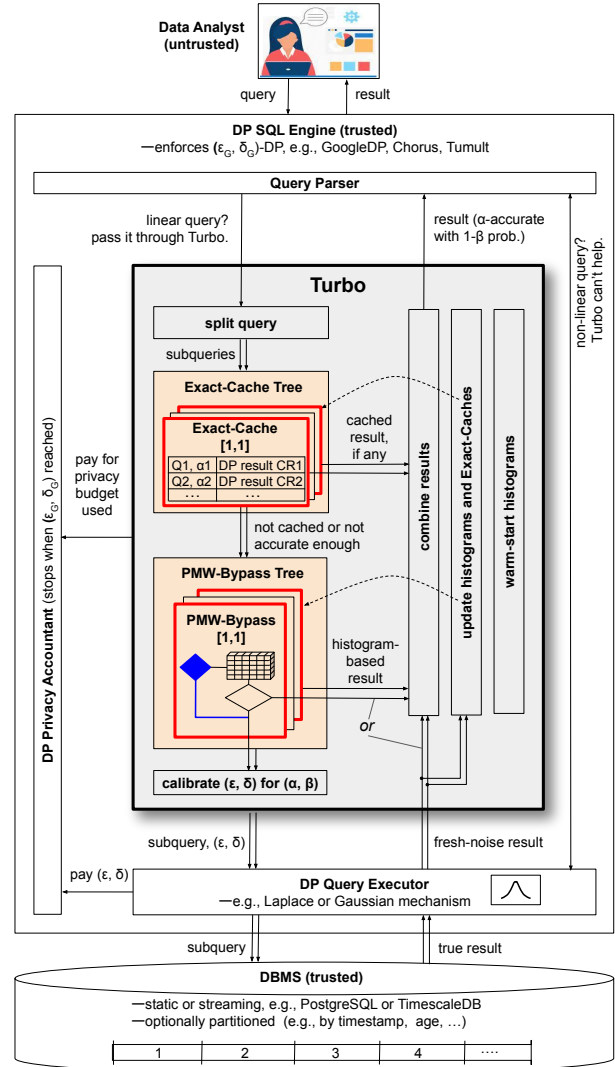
Data Analyst
(untrusted)

query
result

DP SQL Engine (trusted)
—enforces ($\varepsilon_G$, $\delta_G$)-DP, e.g., GoogleDP, Chorus, Tumult

Query Parser

linear query? pass it through Turbo.

result (α-accurate with 1-β prob.)

non-linear query? Turbo can't help.

DP Privacy Accountant (stops when ($\varepsilon_G$, $\delta_G$) reached)

pay for privacy budget used

Turbo

split query

subqueries

Exact-Cache Tree

Exact-Cache
[1,1]

| Q1, α1 | DP result CR1 |
|---|---|
| Q2, α2 | DP result CR2 |
| … | … |

cached result, if any

not cached or not accurate enough

PMW-Bypass Tree

PMW-Bypass
[1,1]

histogram-based result

or

calibrate (ε, δ) for (α, β)

combine results

update histograms and Exact-Caches

warm-start histograms

subquery, (ε, δ)

fresh-noise result

pay (ε, δ)

DP Query Executor
—e.g., Laplace or Gaussian mechanism

subquery

true result

DBMS (trusted)
—static or streaming, e.g., PostgreSQL or TimescaleDB
—optionally partitioned (e.g., by timestamp, age, …)

1 2 3 4 ….